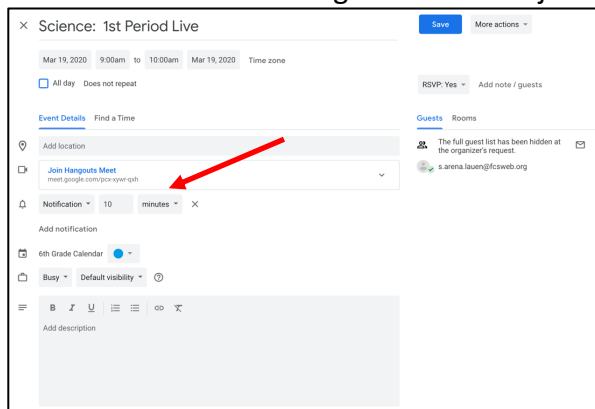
× Science: 1st Period Live

Save More actions

Mar 19, 2020 9:00am to 10:00am Mar 19, 2020 Time zone

All day Does not repeat

RSVP: Yes Add note / guests

Event Details Find a Time

Guests Rooms

Add location

The full guest list has been hidden at the organizer's request.

s.arena.lauen@fcsweb.org

Join Hangouts Meet
meet.google.com/pcx-xywr-qxh

Notification 10 minutes ×

Add notification

6th Grade Calendar

Busy Default visibility

B I U

Add description